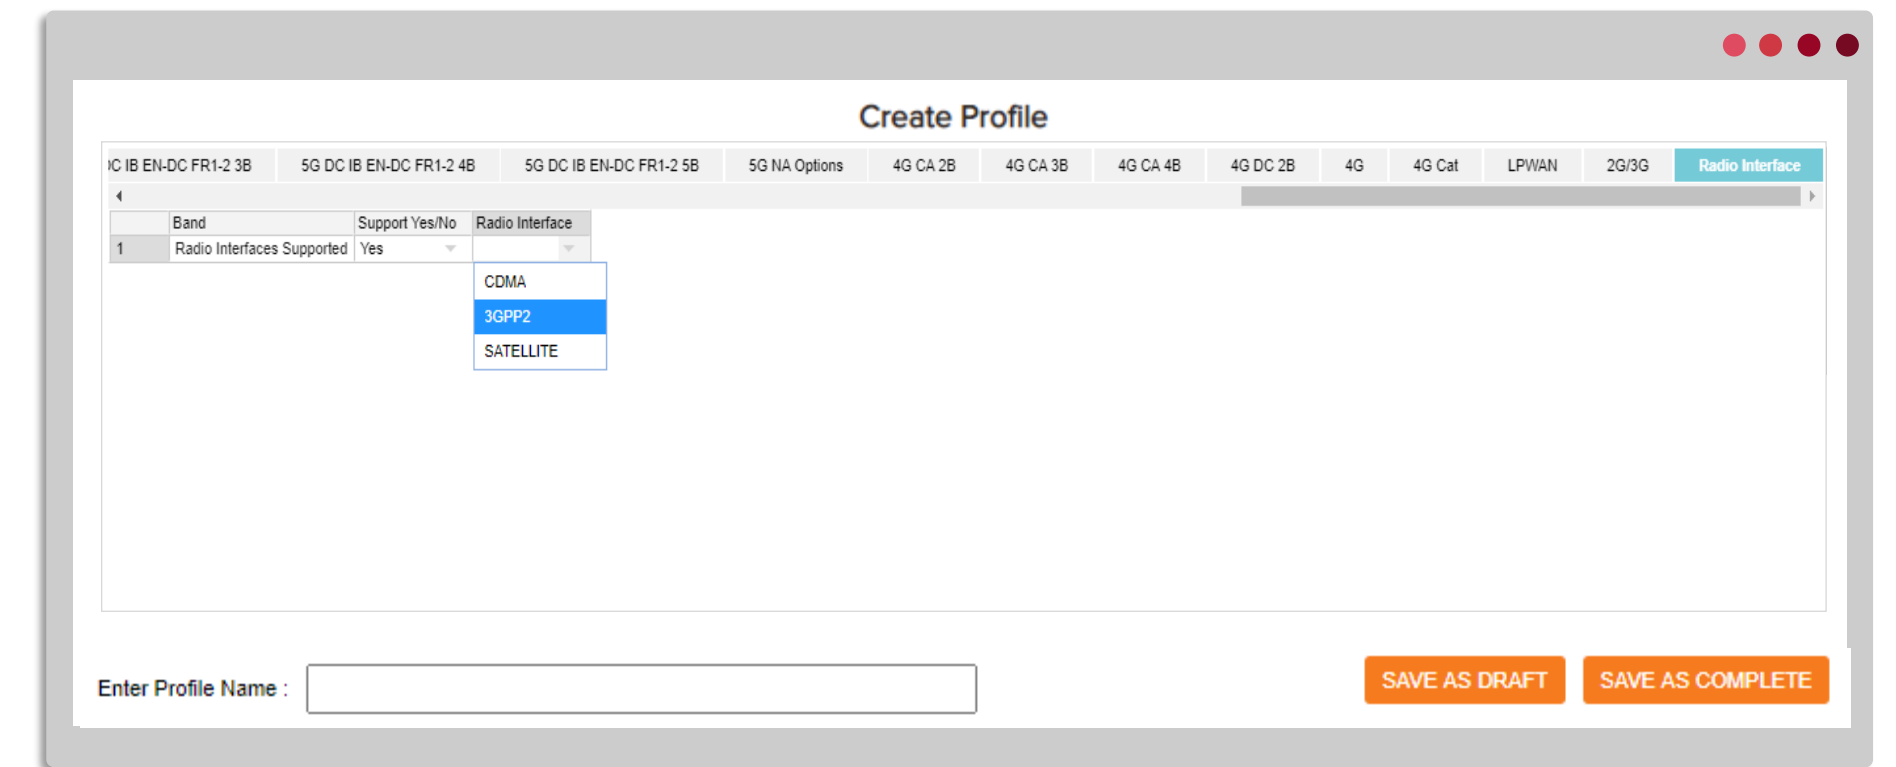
Create Profile

)C IB EN-DC FR1-2 3B | 5G DC IB EN-DC FR1-2 4B | 5G DC IB EN-DC FR1-2 5B | 5G NA Options | 4G CA 2B | 4G CA 3B | 4G CA 4B | 4G DC 2B | 4G | 4G Cat | LPWAN | 2G/3G | Radio Interface

| | Band | Support Yes/No | Radio Interface |
|---|---|---|---|
| 1 | Radio Interfaces Supported | Yes | |

CDMA
3GPP2
SATELLITE

Enter Profile Name :

SAVE AS DRAFT
SAVE AS COMPLETE